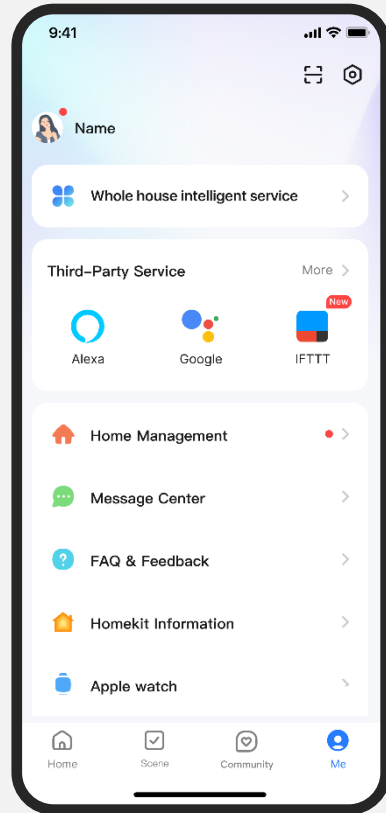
9:41

Name

Whole house intelligent service

Third-Party Service

More

New

Alexa

Google

IFTTT

Home Management

Message Center

FAQ & Feedback

Homekit Information

Apple watch

Home

Scene

Community

Me